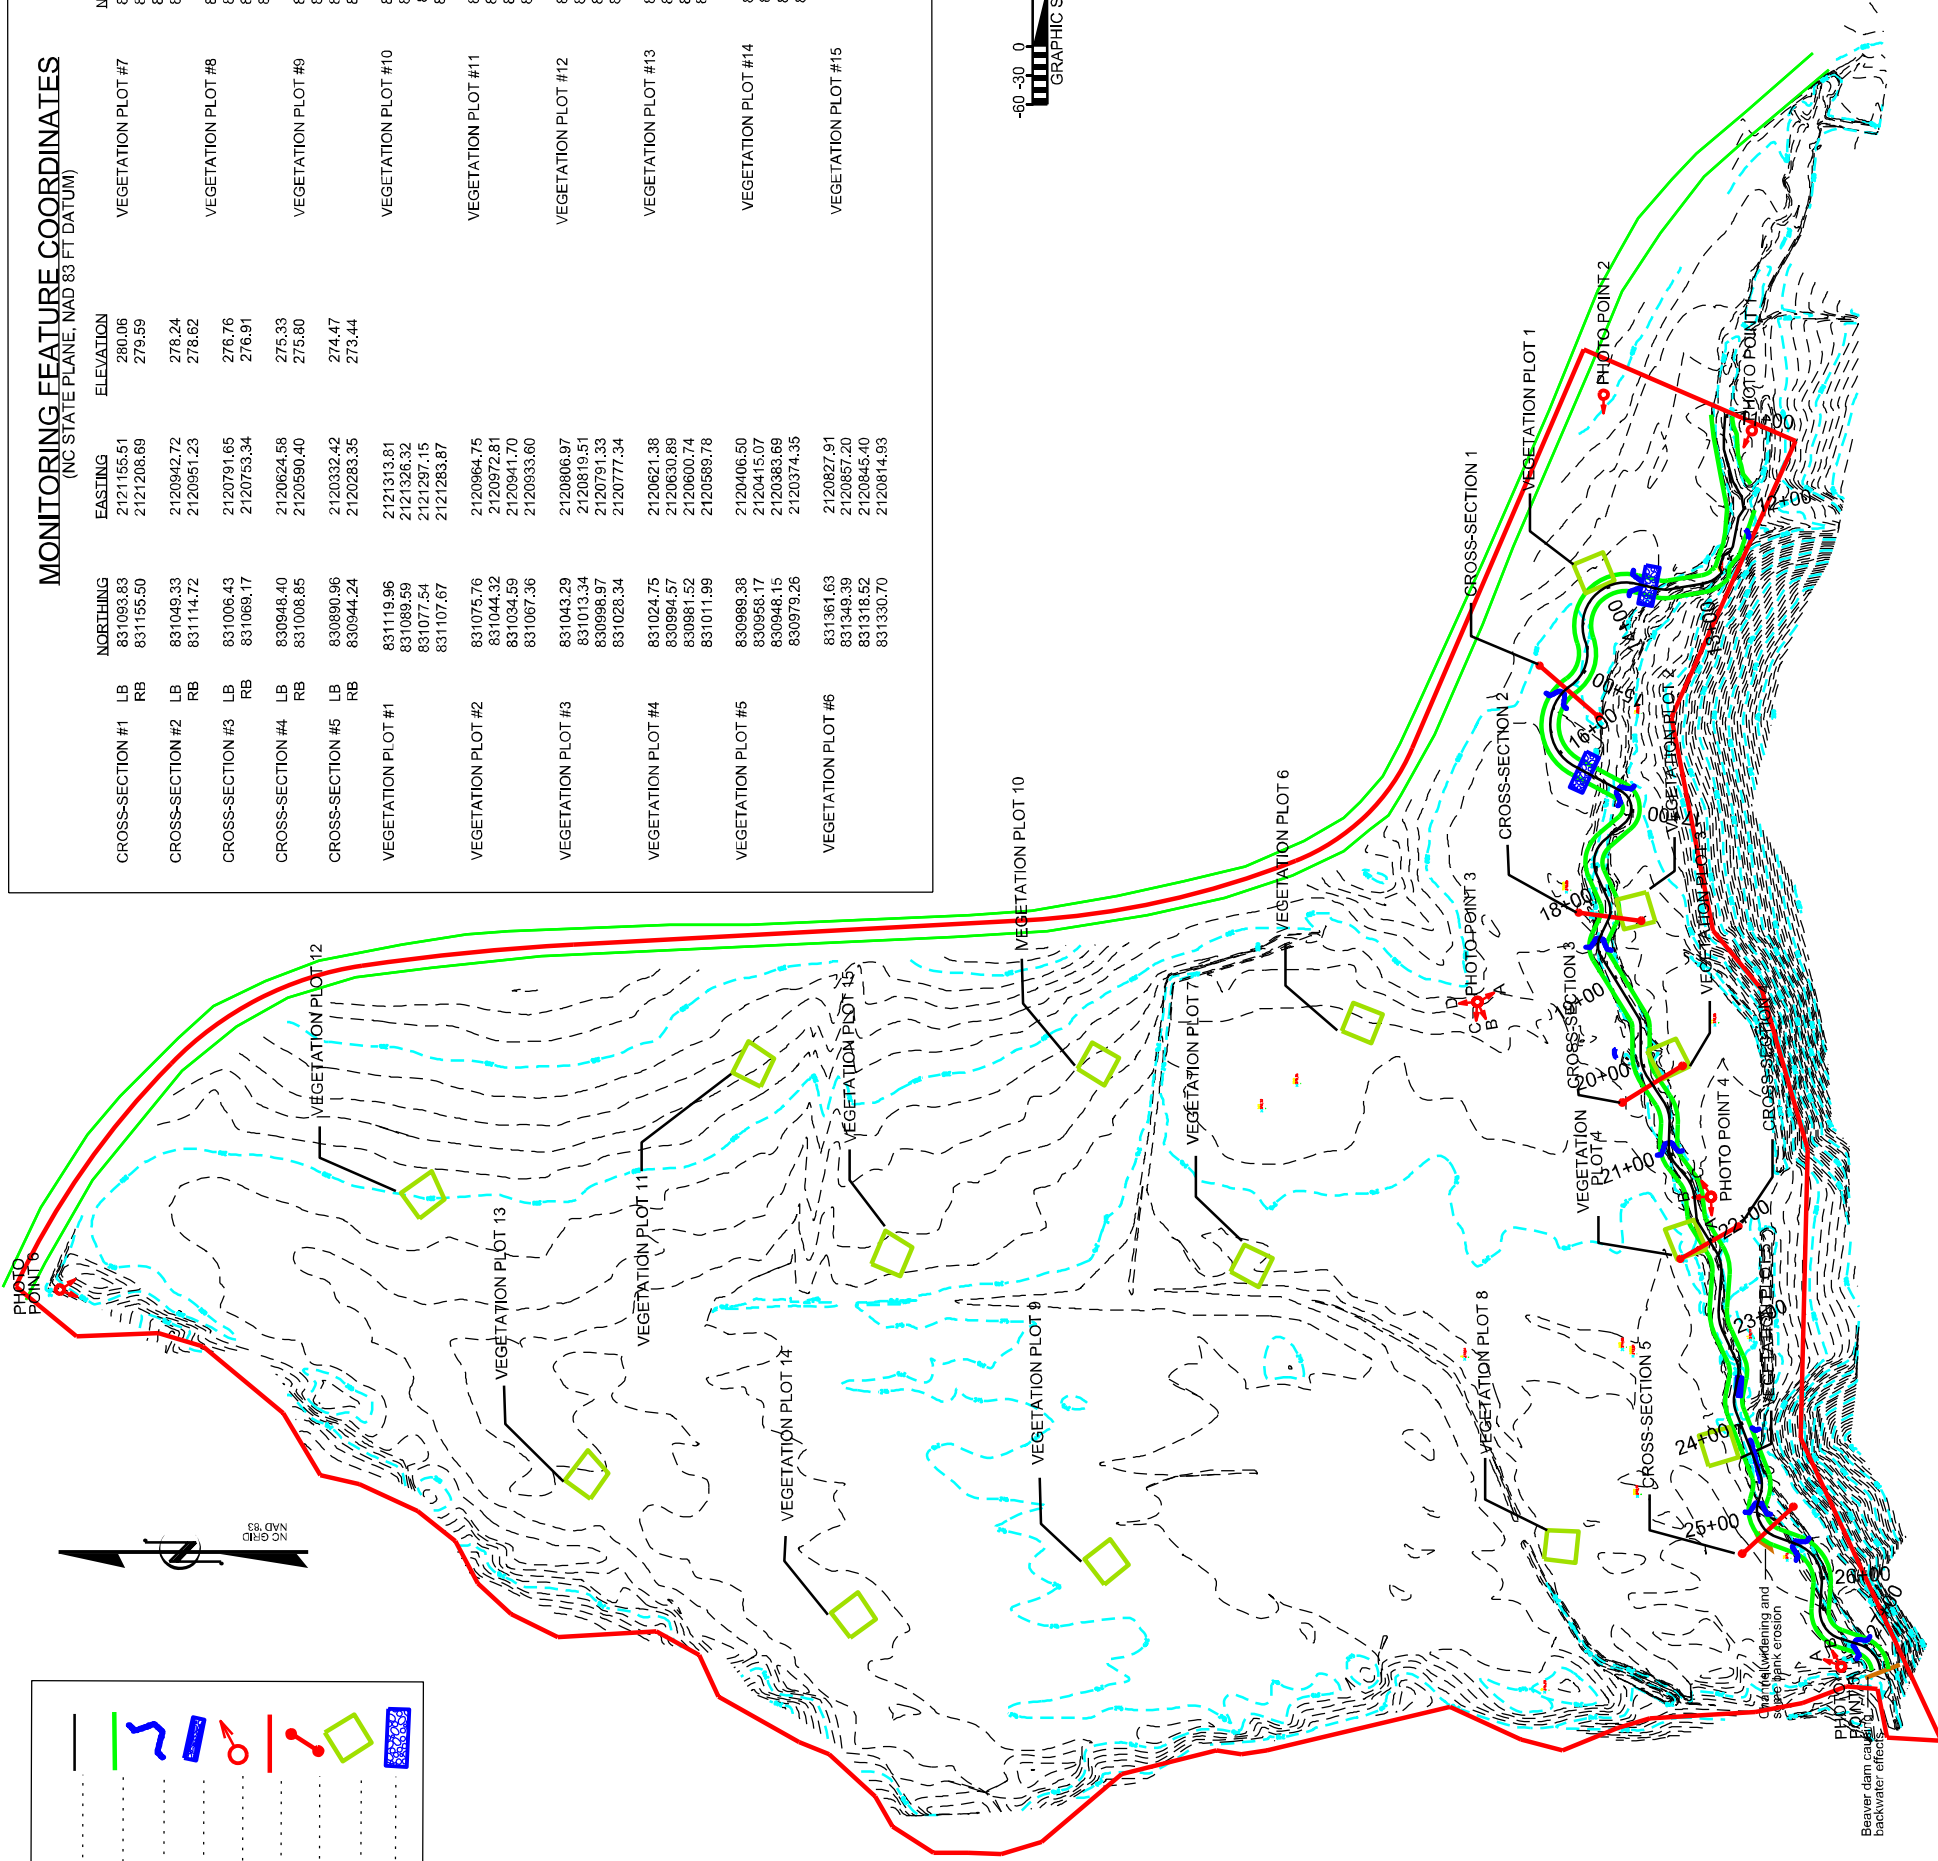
MONITORING FEATURE COORDINATES
(NC STATE PLANE, NAD 83 FT DATUM)

| | | NORTHING | EASTING | ELEVATION |
|---|---|---|---|---|
| CROSS-SECTION #1 | LB | 831093.83 | 2121155.51 | 280.06 |
| | RB | 831155.50 | 2121208.69 | 279.59 |
| CROSS-SECTION #2 | LB | 831049.33 | 2120942.72 | 278.24 |
| | RB | 831114.72 | 2120951.23 | 278.62 |
| CROSS-SECTION #3 | LB | 831006.43 | 2120791.65 | 276.76 |
| | RB | 831069.17 | 2120753.34 | 276.91 |
| CROSS-SECTION #4 | LB | 830948.40 | 2120624.58 | 275.33 |
| | RB | 831008.85 | 2120590.40 | 275.80 |
| CROSS-SECTION #5 | LB | 830890.96 | 2120332.42 | 274.47 |
| | RB | 830944.24 | 2120283.35 | 273.44 |
| VEGETATION PLOT #1 | | 831119.96 | 2121313.81 | |
| | | 831089.59 | 2121326.32 | |
| | | 831077.54 | 2121297.15 | |
| | | 831107.67 | 2121283.87 | |
| VEGETATION PLOT #2 | | 831075.76 | 2120964.75 | |
| | | 831044.32 | 2120972.81 | |
| | | 831034.59 | 2120941.70 | |
| | | 831067.36 | 2120933.60 | |
| VEGETATION PLOT #3 | | 831043.29 | 2120806.97 | |
| | | 831013.34 | 2120819.51 | |
| | | 830998.97 | 2120791.33 | |
| | | 831028.34 | 2120777.34 | |
| VEGETATION PLOT #4 | | 831024.75 | 2120621.38 | |
| | | 830994.57 | 2120630.89 | |
| | | 830981.52 | 2120600.74 | |
| | | 831011.99 | 2120589.78 | |
| VEGETATION PLOT #5 | | 830989.38 | 2120406.50 | |
| | | 830958.17 | 2120415.07 | |
| | | 830948.15 | 2120383.69 | |
| | | 830979.26 | 2120374.35 | |
| VEGETATION PLOT #6 | | 831361.63 | 2120827.91 | |
| | | 831349.39 | 2120857.20 | |
| | | 831318.52 | 2120845.40 | |
| | | 831330.70 | 2120814.93 | |

VEGETATION PLOT #7
VEGETATION PLOT #8
VEGETATION PLOT #9
VEGETATION PLOT #10
VEGETATION PLOT #11
VEGETATION PLOT #12
VEGETATION PLOT #13
VEGETATION PLOT #14
VEGETATION PLOT #15

-60 -30 0
GRAPHIC S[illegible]

PHOTO POINT 2
PHOTO POINT 1
VEGETATION PLOT 1
CROSS-SECTION 1
CROSS-SECTION 2
VEGETATION PLOT 2
PHOTO POINT 3
CROSS-SECTION 3
VEGETATION PLOT 3
CROSS-SECTION 4
PHOTO POINT 4
VEGETATION PLOT 4
VEGETATION PLOT 5
CROSS-SECTION 5
VEGETATION PLOT 6
VEGETATION PLOT 7
VEGETATION PLOT 8
VEGETATION PLOT 9
VEGETATION PLOT 10
VEGETATION PLOT 11
VEGETATION PLOT 12
VEGETATION PLOT 13
VEGETATION PLOT 14
VEGETATION PLOT 15
PHOTO POINT 5
PHOTO POINT 6
11+00 12+00 14+00 15+00 15+00 16+00 17+00 18+00 19+00 20+00 21+00 22+00 23+00 24+00 25+00 26+00 27+00
A B C D
Channel widening and severe bank erosion
Beaver dam causing backwater effects
NC GRID NAD 83